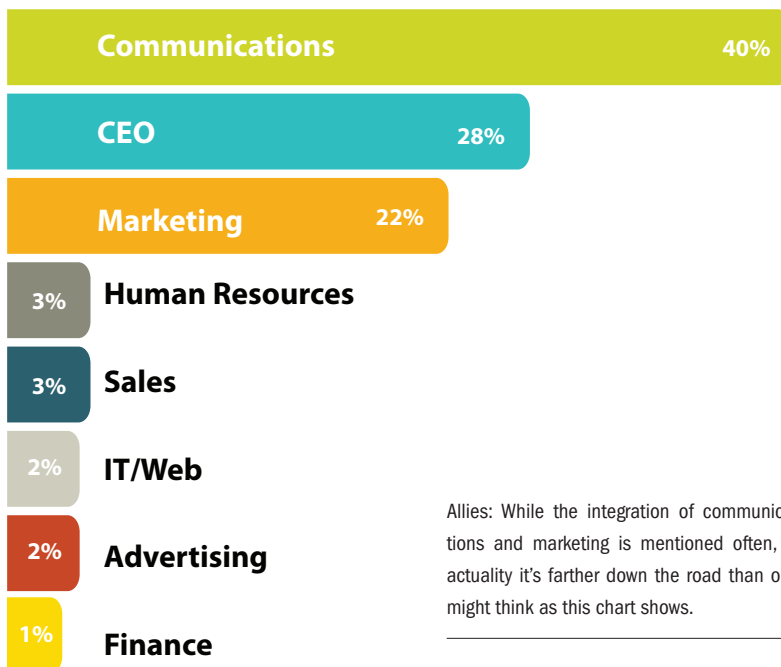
Communications 40%

CEO 28%

Marketing 22%

3% Human Resources

3% Sales

2% IT/Web

2% Advertising

1% Finance

Allies: While the integration of communic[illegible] tions and marketing is mentioned often, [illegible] actuality it's farther down the road than o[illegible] might think as this chart shows.